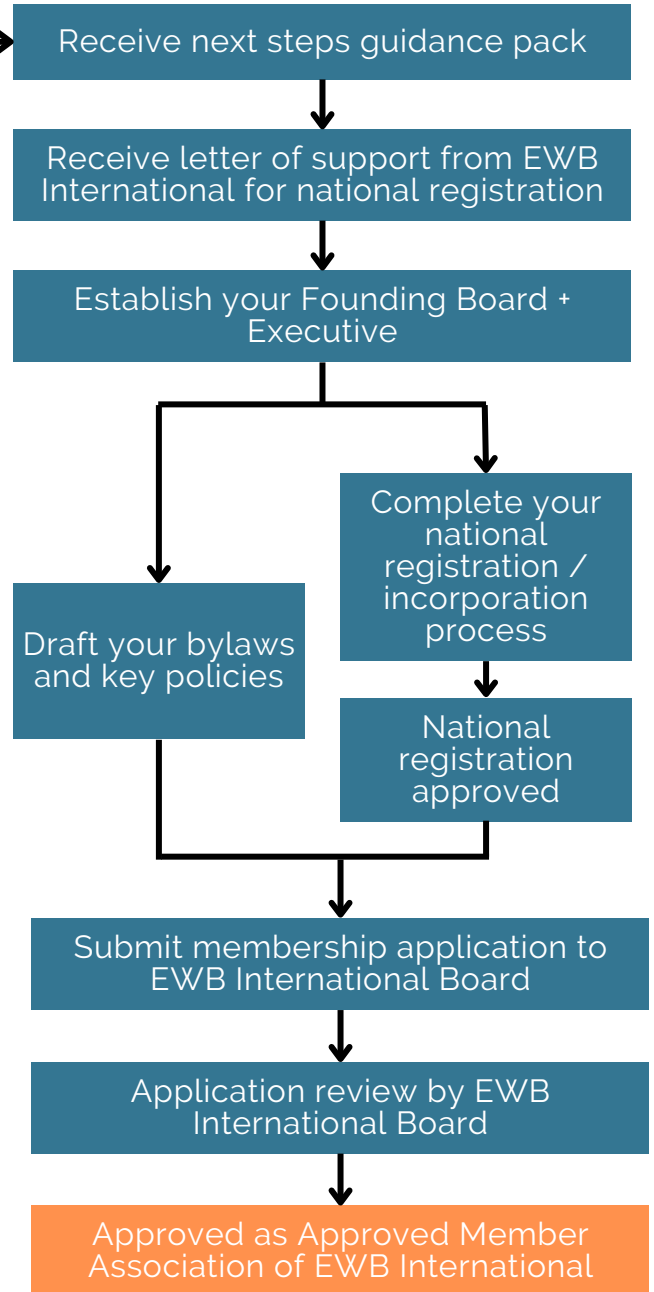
Receive next steps guidance pack

Receive letter of support from EWB International for national registration

Establish your Founding Board + Executive

Complete your national registration / incorporation process

Draft your bylaws and key policies

National registration approved

Submit membership application to EWB International Board

Application review by EWB International Board

Approved as Approved Member Association of EWB International